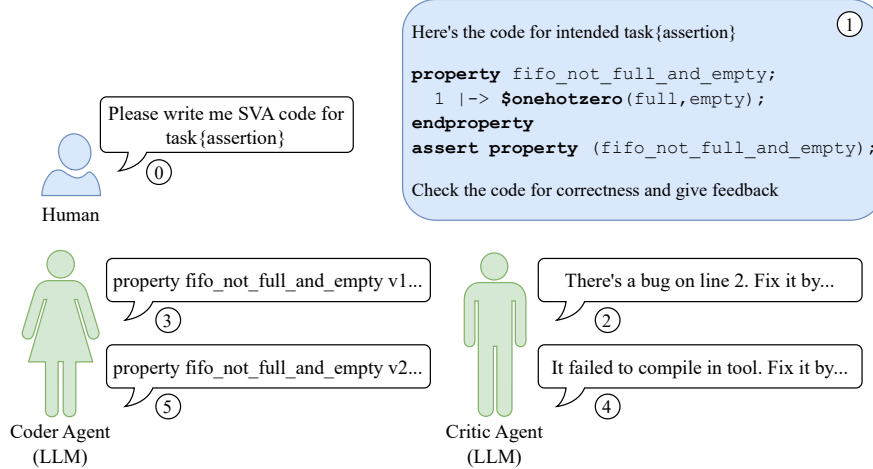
Here's the code for intended task{assertion}

1

**property** fifo_not_full_and_empty;
1 |-> **$onehotzero**(full,empty);
**endproperty**
**assert property** (fifo_not_full_and_empty);

Check the code for correctness and give feedback

Please write me SVA code for task{assertion}

0

Human

property fifo_not_full_and_empty v1...

3

property fifo_not_full_and_empty v2...

5

Coder Agent (LLM)

There's a bug on line 2. Fix it by...

2

It failed to compile in tool. Fix it by...

4

Critic Agent (LLM)